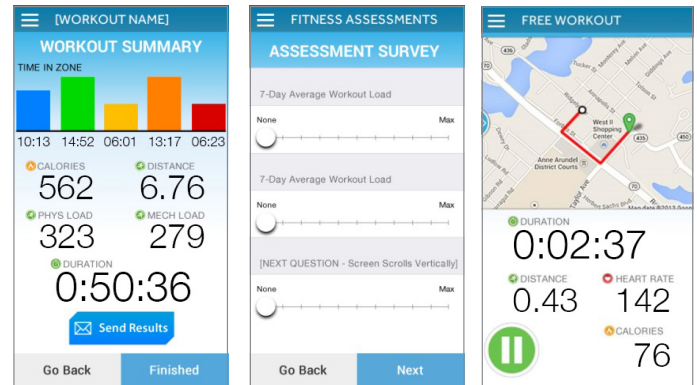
[WORKOUT NAME]

WORKOUT SUMMARY

TIME IN ZONE

10:13 14:52 06:01 13:17 06:23

CALORIES
562

DISTANCE
6.76

PHYS LOAD
323

MECH LOAD
279

DURATION
0:50:36

Send Results

Go Back

Finished

FITNESS ASSESSMENTS

ASSESSMENT SURVEY

7-Day Average Workout Load

None

Max

7-Day Average Workout Load

None

Max

[NEXT QUESTION - Screen Scrolls Vertically]

None

Max

Go Back

Next

FREE WORKOUT

West II Shopping Center

Anne Arundel District Courts

Map data ©2013 Google

DURATION
0:02:37

DISTANCE
0.43

HEART RATE
142

CALORIES
76